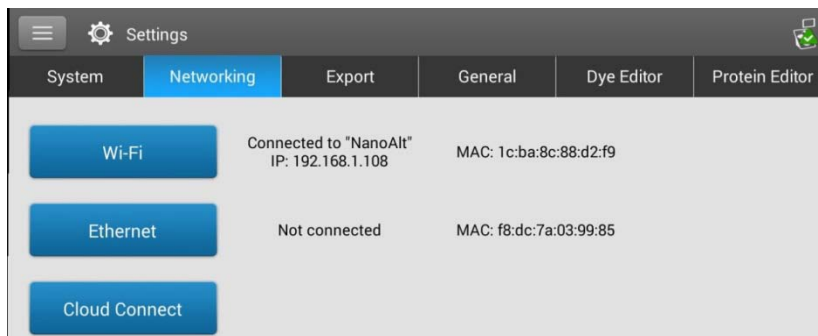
Settings

System | Networking | Export | General | Dye Editor | Protein Editor

Wi-Fi
Connected to "NanoAlt"
IP: 192.168.1.108
MAC: 1c:ba:8c:88:d2:f9

Ethernet
Not connected
MAC: f8:dc:7a:03:99:85

Cloud Connect